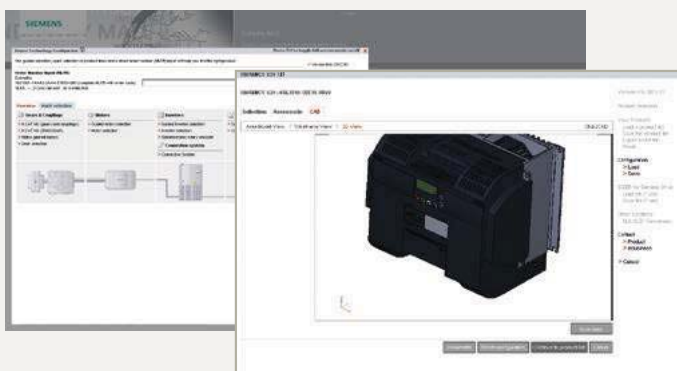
SIEMENS

Drive Technology Configurator

Overview

Gears & Couplings

Motors

Inverters

Connection systems

SINAMICS G120

Selection Accessories CAD

Configuration
> Load
> Save

Collect
> Product
> Document

> Cancel